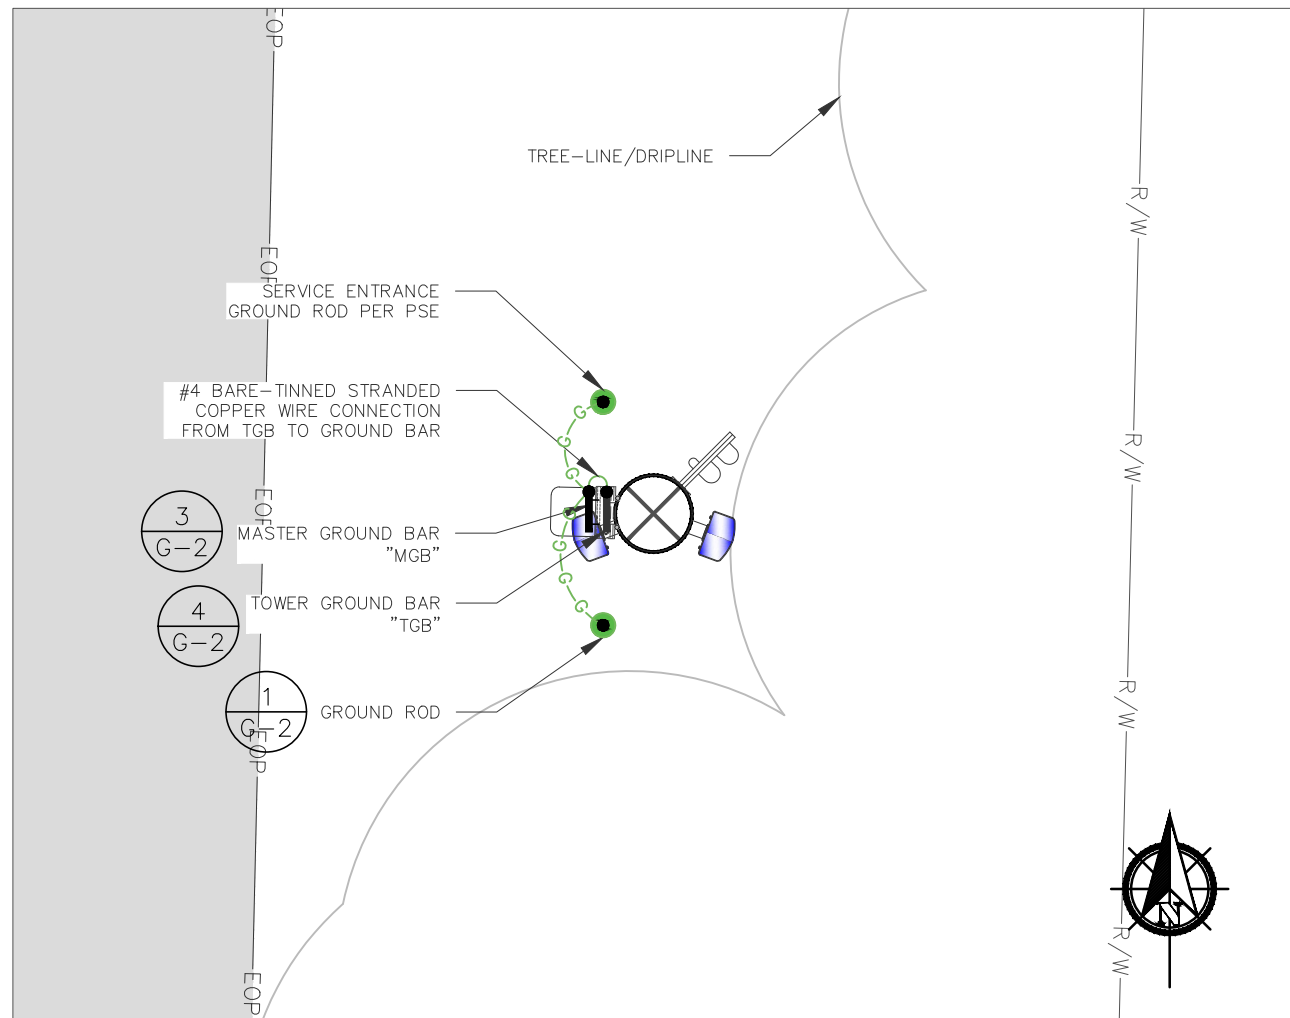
EOP

TREE-LINE/DRIPLINE

R/W

EOP

SERVICE ENTRANCE GROUND ROD PER PSE

#4 BARE-TINNED STRANDED COPPER WIRE CONNECTION FROM TGB TO GROUND BAR

R/W

G
G
G

EOP

3
G-2

MASTER GROUND BAR "MGB"

G
G
G

4
G-2

TOWER GROUND BAR "TGB"

R/W

1
G-2

GROUND ROD

EOP

R/W

N

EOP